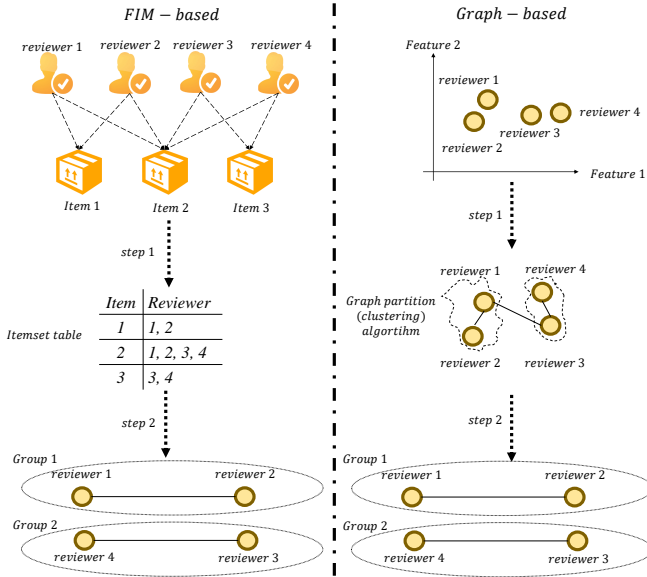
FIM − based

reviewer 1 reviewer 2 reviewer 3 reviewer 4

Item 1 Item 2 Item 3

step 1

Itemset table

| Item | Reviewer |
|---|---|
| 1 | 1, 2 |
| 2 | 1, 2, 3, 4 |
| 3 | 3, 4 |

step 2

Group 1
reviewer 1 reviewer 2

Group 2
reviewer 4 reviewer 3

Graph − based

Feature 2
reviewer 1
reviewer 4
reviewer 3
reviewer 2
Feature 1

step 1

reviewer 1 reviewer 4
Graph partition (clustering) algortihm
reviewer 2 reviewer 3

step 2

Group 1
reviewer 1 reviewer 2

Group 2
reviewer 4 reviewer 3